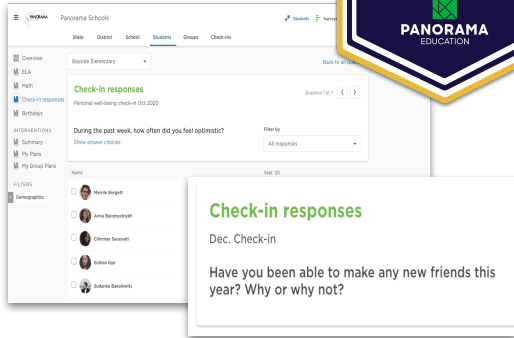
PANORAMA

Panorama Schools

Students Surveys

State District School Students Groups Check-ins

PANORAMA EDUCATION

Overview
ELA
Math
Check-in responses
Birthdays

INTERVENTIONS
Summary
My Plans
My Group Plans

FILTERS
Demographics

Bayside Elementary

Back to all

Check-in responses

Personal well-being check-in Oct 2020

Question 1 of 7

During the past week, how often did you feel optimistic?

Show answer choices

Filter by

All responses

Name

Sept '20

Merrile Burgett

Anna Belomestnykh

Chinmay Saraswati

Sidnee Oye

Sudanke Bakshevits

Check-in responses

Dec. Check-in

Have you been able to make any new friends this year? Why or why not?